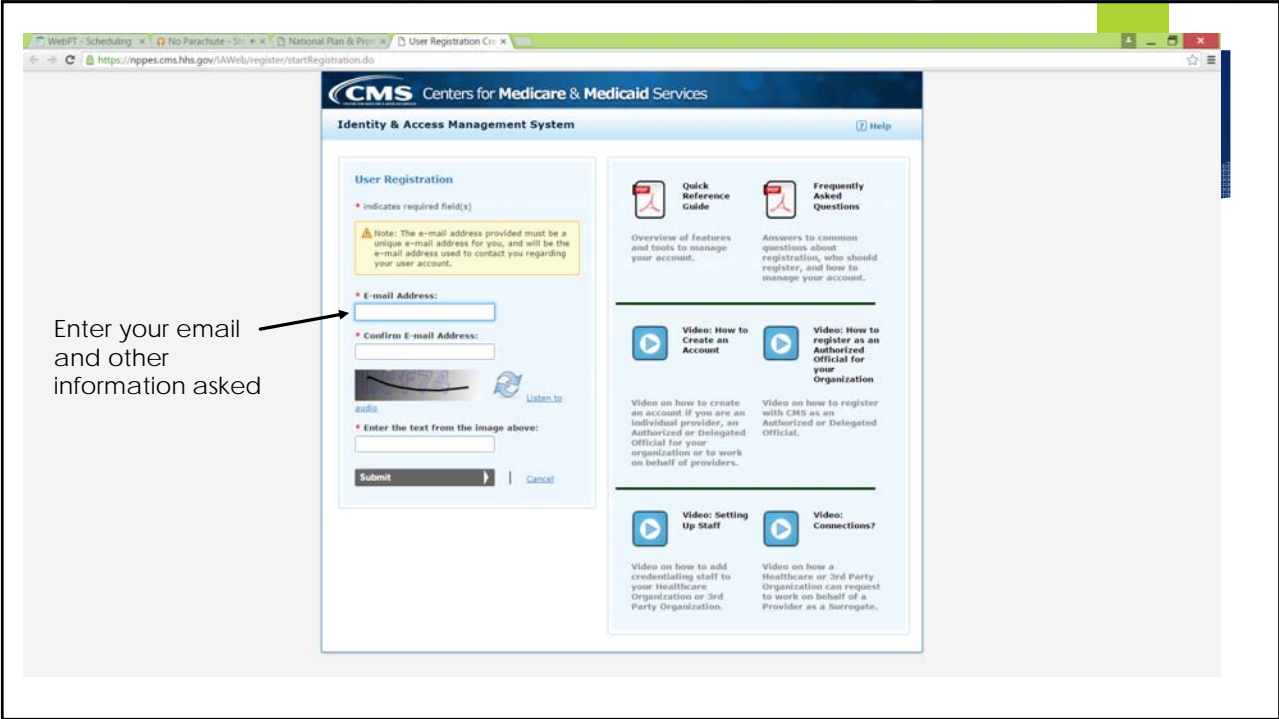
WebPT - Scheduling × | No Parachute - Sc × | National Plan & Prov × | User Registration Cre ×

https://nppes.cms.hhs.gov/IAWeb/register/startRegistration.do

CMS Centers for Medicare & Medicaid Services

Identity & Access Management System

Help

User Registration

* indicates required field(s)

Note: The e-mail address provided must be a unique e-mail address for you, and will be the e-mail address used to contact you regarding your user account.

* E-mail Address:

* Confirm E-mail Address:

Listen to audio

* Enter the text from the image above:

Submit | Cancel

Quick Reference Guide

Overview of features and tools to manage your account.

Frequently Asked Questions

Answers to common questions about registration, who should register, and how to manage your account.

Video: How to Create an Account

Video on how to create an account if you are an individual provider, an Authorized or Delegated Official for your organization or to work on behalf of providers.

Video: How to register as an Authorized Official for your Organization

Video on how to register with CMS as an Authorized or Delegated Official.

Video: Setting Up Staff

Video on how to add credentialing staff to your Healthcare Organization or 3rd Party Organization.

Video: Connections?

Video on how a Healthcare or 3rd Party Organization can request to work on behalf of a Provider as a Surrogate.

Enter your email and other information asked